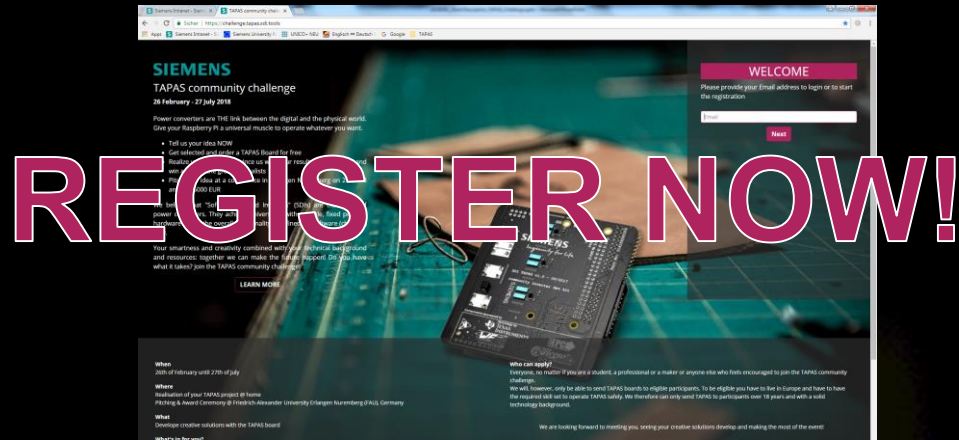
Siemens Intranet - Siem ×

TAPAS community challe ×

Sicher | https://challenge.tapas.sdi.tools

Apps | Siemens Intranet - S | Siemens University | USECO - NEU | Englisch ↔ Deutsch | Google | TAPAS

SIEMENS

TAPAS community challenge

26 February - 27 July 2018

Power converters are THE link between the digital and the physical world. Give your Raspberry Pi a universal muscle to operate whatever you want.

- Tell us your idea NOW
- Get selected and order a TAPAS Board for free
- Realize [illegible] us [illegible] resu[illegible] and win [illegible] lists
- Pit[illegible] idea at a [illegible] in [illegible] an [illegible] on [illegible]
- a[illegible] 000 EUR

The be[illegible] "So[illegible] (SDh) a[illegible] power c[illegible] They ach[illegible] wit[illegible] fixed p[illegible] hardware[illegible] ove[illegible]

Your smartness and creativity combined with your technical background and resources: together we can make the future happen! Do you have what it takes? Join the TAPAS community challenge!

LEARN MORE

WELCOME

Please provide your Email address to login or to start the registration

Email

Next

REGISTER NOW!

When
26th of February until 27th of July

Where
Realisation of your TAPAS project @ home
Pitching & Award Ceremony @ Friedrich-Alexander University Erlangen Nuremberg (FAU), Germany

What
Develope creative solutions with the TAPAS board

What's in for you?

Who can apply?
Everyone, no matter if you are a student, a professional or a maker or anyone else who feels encouraged to join the TAPAS community challenge.
We will, however, only be able to send TAPAS boards to eligible participants. To be eligible you have to live in Europe and have to have the required skill set to operate TAPAS safely. We therefore can only send TAPAS to participants over 18 years and with a solid technology background.

We are looking forward to meeting you, seeing your creative solutions develop and making the most of the event!